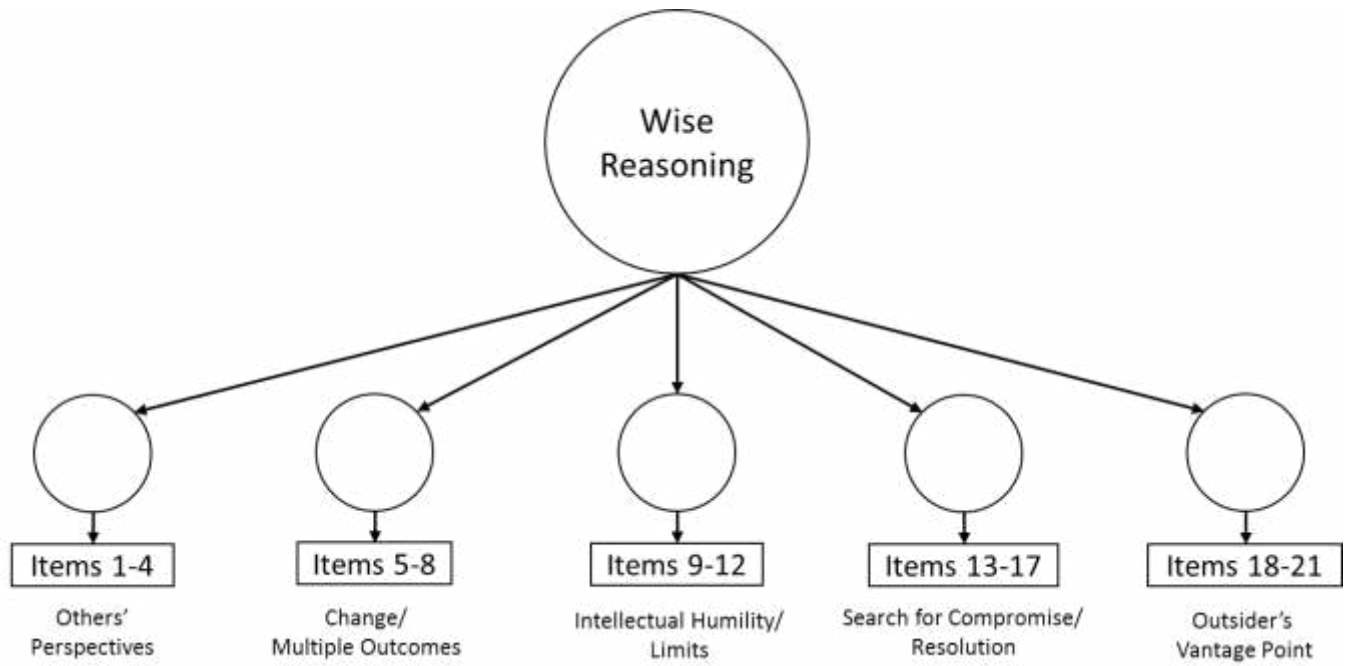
Wise Reasoning

Items 1-4
Others' Perspectives

Items 5-8
Change/ Multiple Outcomes

Items 9-12
Intellectual Humility/ Limits

Items 13-17
Search for Compromise/ Resolution

Items 18-21
Outsider's Vantage Point